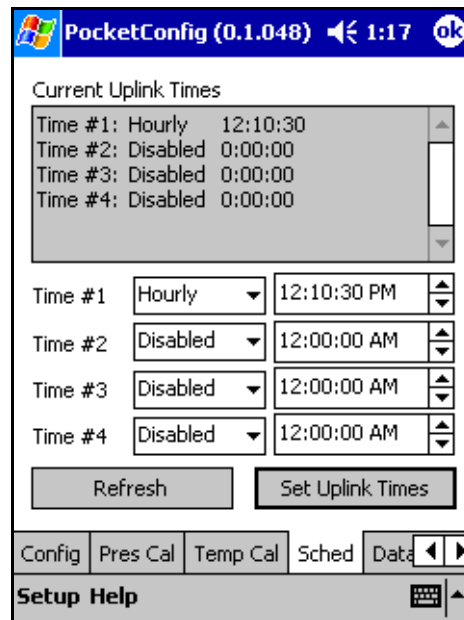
PocketConfig (0.1.048) 1:17 ok

Current Uplink Times

Time #1: Hourly 12:10:30
Time #2: Disabled 0:00:00
Time #3: Disabled 0:00:00
Time #4: Disabled 0:00:00

Time #1 Hourly 12:10:30 PM
Time #2 Disabled 12:00:00 AM
Time #3 Disabled 12:00:00 AM
Time #4 Disabled 12:00:00 AM

Refresh Set Uplink Times

Config Pres Cal Temp Cal Sched Data

Setup Help